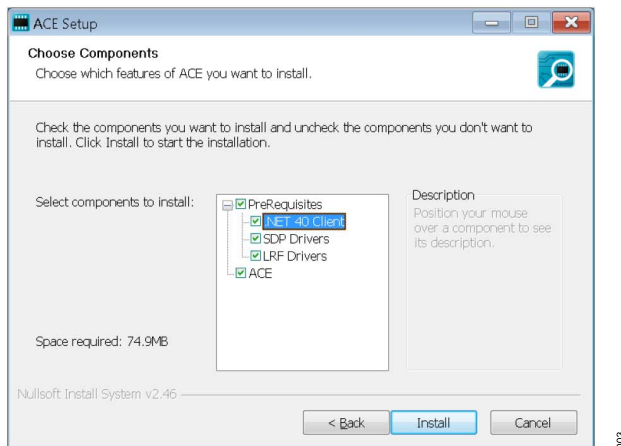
ACE Setup

Choose Components
Choose which features of ACE you want to install.

Check the components you want to install and uncheck the components you don't want to install. Click Install to start the installation.

Select components to install:

PreRequisites
.NET 40 Client
SDP Drivers
LRF Drivers
ACE

Description
Position your mouse over a component to see its description.

Space required: 74.9MB

Nullsoft Install System v2.46

< Back
Install
Cancel